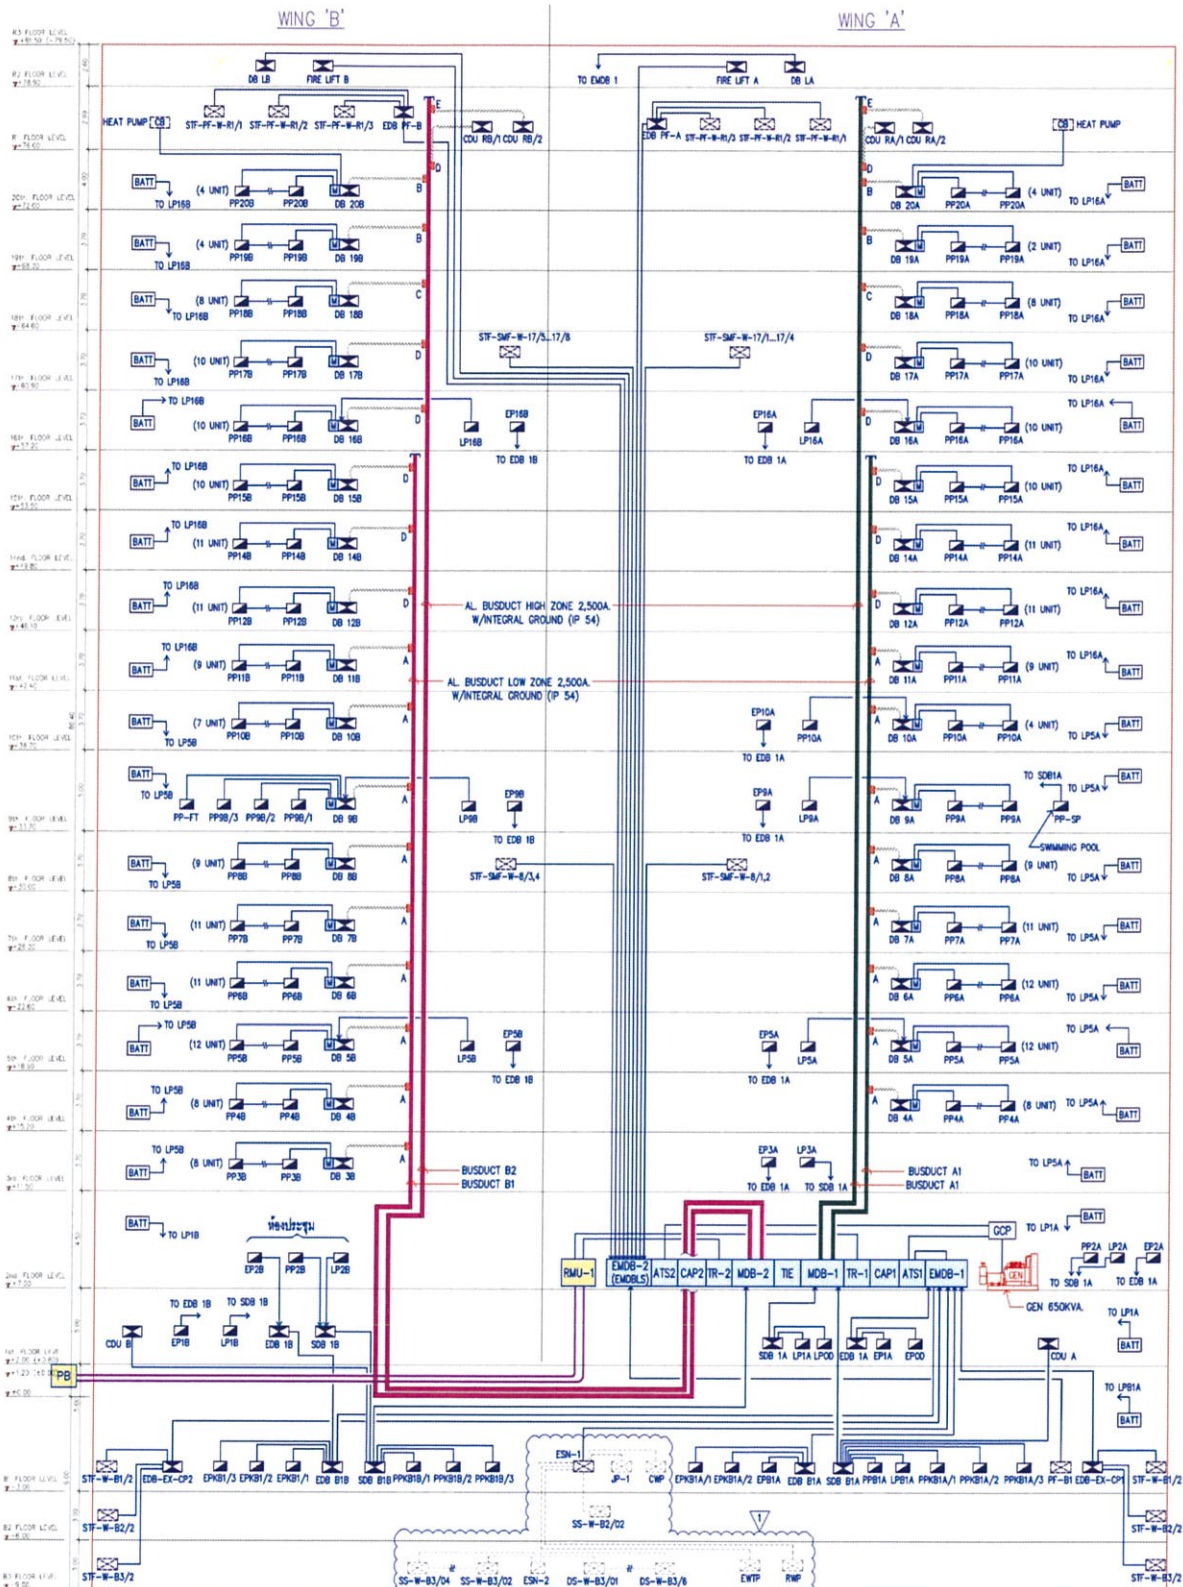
WING 'B'

WING 'A'

DB LB
FIRE LIFT B
TO EMDB 1
FIRE LIFT A
DB LA

HEAT PUMP CB
STF-PF-W-R1/1 STF-PF-W-R1/2 STF-PF-W-R1/3 EDB PF-B
CDU RB/1 CDU RB/2
EDB PF-A STF-PF-W-R1/3 STF-PF-W-R1/2 STF-PF-W-R1/1
CDU RA/1 CDU RA/2
CB HEAT PUMP

BATT TO LP16B (4 UNIT) PP20B PP20B DB 20B
DB 20A PP20A PP20A (4 UNIT) TO LP16A BATT

BATT TO LP16B (4 UNIT) PP19B PP19B DB 19B
DB 19A PP19A PP19A (2 UNIT) TO LP16A BATT

BATT TO LP16B (8 UNIT) PP18B PP18B DB 18B
DB 18A PP18A PP18A (8 UNIT) TO LP16A BATT

STF-SMF-W-17/5...17/8
STF-SMF-W-17/1...17/4

BATT TO LP16B (10 UNIT) PP17B PP17B DB 17B
DB 17A PP17A PP17A (10 UNIT) TO LP16A BATT

TO LP16B BATT (10 UNIT) PP16B PP16B DB 16B LP16B EP16B TO EDB 1B
EP16A TO EDB 1A LP16A DB 16A PP16A PP16A (10 UNIT) TO LP16A BATT

TO LP16B BATT (10 UNIT) PP15B PP15B DB 15B
DB 15A PP15A PP15A (10 UNIT) TO LP16A BATT

TO LP16B BATT (11 UNIT) PP14B PP14B DB 14B
DB 14A PP14A PP14A (11 UNIT) TO LP16A BATT

TO LP16B BATT (11 UNIT) PP12B PP12B DB 12B
AL. BUSDUCT HIGH ZONE 2,500A. W/INTEGRAL GROUND (IP 54)
DB 12A PP12A PP12A (11 UNIT) TO LP16A BATT

TO LP16B BATT (9 UNIT) PP11B PP11B DB 11B
AL. BUSDUCT LOW ZONE 2,500A. W/INTEGRAL GROUND (IP 54)
DB 11A PP11A PP11A (9 UNIT) TO LP16A BATT

BATT (7 UNIT) TO LP5B PP10B PP10B DB 10B
EP10A TO EDB 1A PP10A DB 10A PP10A PP10A (4 UNIT) TO LP5A BATT

BATT TO LP5B PP-FT PP9B/3 PP9B/2 PP9B/1 DB 9B LP9B EP9B TO EDB 1B
EP9A TO EDB 1A LP9A DB 9A PP9A PP9A TO SDB1A TO LP5A BATT PP-SP SWIMMING POOL

BATT (9 UNIT) TO LP5B PP8B PP8B DB 8B STF-SMF-W-8/3,4
STF-SMF-W-8/1,2 DB 8A PP8A PP8A (9 UNIT) TO LP5A BATT

BATT (11 UNIT) TO LP5B PP7B PP7B DB 7B
DB 7A PP7A PP7A (11 UNIT) TO LP5A BATT

BATT (11 UNIT) TO LP5B PP6B PP6B DB 6B
DB 6A PP6A PP6A (12 UNIT) TO LP5A BATT

TO LP5B BATT (12 UNIT) PP5B PP5B DB 5B LP5B EP5B TO EDB 1B
EP5A TO EDB 1A LP5A DB 5A PP5A PP5A (12 UNIT) TO LP5A BATT

TO LP5B BATT (8 UNIT) PP4B PP4B DB 4B
DB 4A PP4A PP4A (8 UNIT) TO LP5A BATT

TO LP5B BATT (8 UNIT) PP3B PP3B DB 3B
BUSDUCT B2 BUSDUCT B1
EP3A LP3A TO EDB 1A TO SDB 1A
BUSDUCT A1 BUSDUCT A1
TO LP5A BATT

BATT TO LP1B
ห้องประชุม
EP2B PP2B LP2B
RMU-1 EMDB-2 (EMDBLS) ATS2 CAP2 TR-2 MDB-2 TIE MDB-1 TR-1 CAP1 ATS1 EMDB-1
GCP TO LP1A BATT
PP2A LP2A EP2A TO SDB 1A TO EDB 1A
GEN
GEN 650KVA.
TO LP1A BATT

TO EDB 1B TO SDB 1B
CDU B EP1B LP1B EDB 1B SDB 1B
SDB 1A LP1A LPOD EDB 1A EP1A EPOD
CDU A
PB
TO LPB1A BATT

STF-W-B1/2 EDB-EX-CP2 EPKB1/3 EPKB1/2 EPKB1/1 EDB B1B SDB B1B PPKB1B/1 PPKB1B/2 PPKB1B/3
ESN-1 JP-1 CWP
EPKB1A/1 EPKB1A/2 EPB1A EDB B1A SDB B1A PPB1A LPB1A PPKB1A/1 PPKB1A/2 PPKB1A/3 PF-B1 EDB-EX-CP1 STF-W-B1/2
STF-W-B2/2 SS-W-B2/02 STF-W-B2/2
STF-W-B3/2 SS-W-B3/04 SS-W-B3/02 ESN-2 DS-W-B3/01 DS-W-B3/8 EWTP RWP STF-W-B3/2